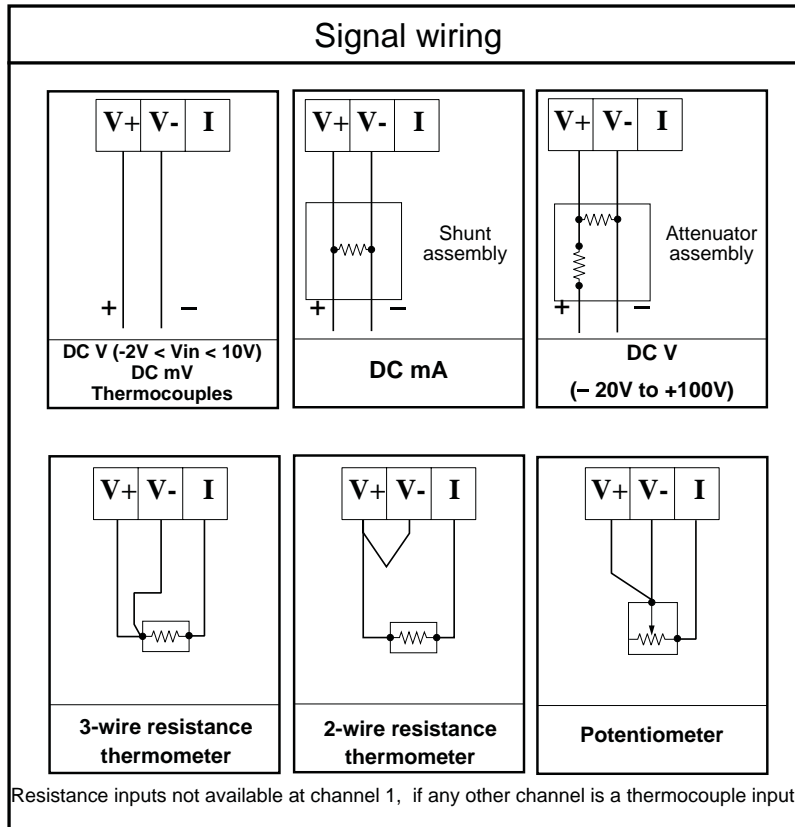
Signal wiring

V+ V- I

+ −

DC V (-2V < Vin < 10V)
DC mV
Thermocouples

V+ V- I

Shunt assembly

+ −

DC mA

V+ V- I

Attenuator assembly

+ −

DC V
(− 20V to +100V)

V+ V- I

3-wire resistance thermometer

V+ V- I

2-wire resistance thermometer

V+ V- I

Potentiometer

Resistance inputs not available at channel 1, if any other channel is a thermocouple input